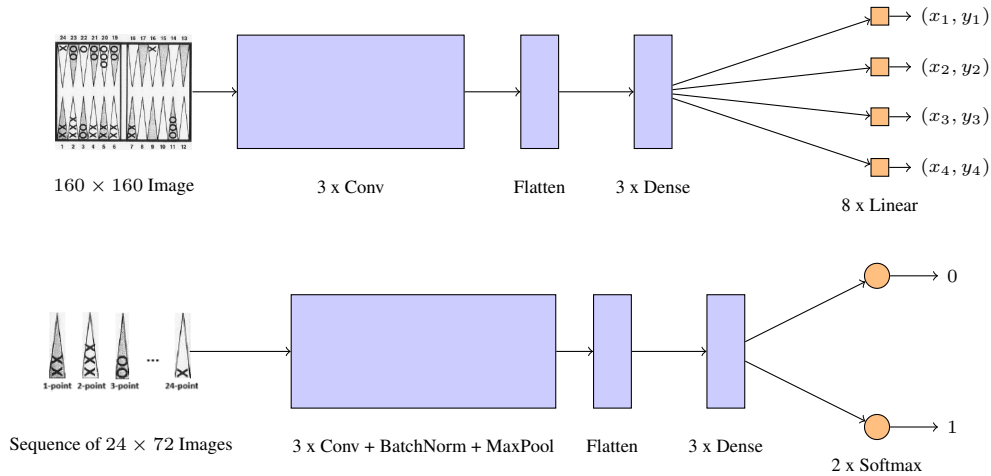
24 23 22 21 20 19 18 17 16 15 14 13

1 2 3 4 5 6 7 8 9 10 11 12

$(x_1, y_1)$

$(x_2, y_2)$

$(x_3, y_3)$

$(x_4, y_4)$

$160 \times 160$ Image

3 x Conv

Flatten

3 x Dense

8 x Linear

1-point 2-point 3-point ... 24-point

0

1

Sequence of $24 \times 72$ Images

3 x Conv + BatchNorm + MaxPool

Flatten

3 x Dense

2 x Softmax